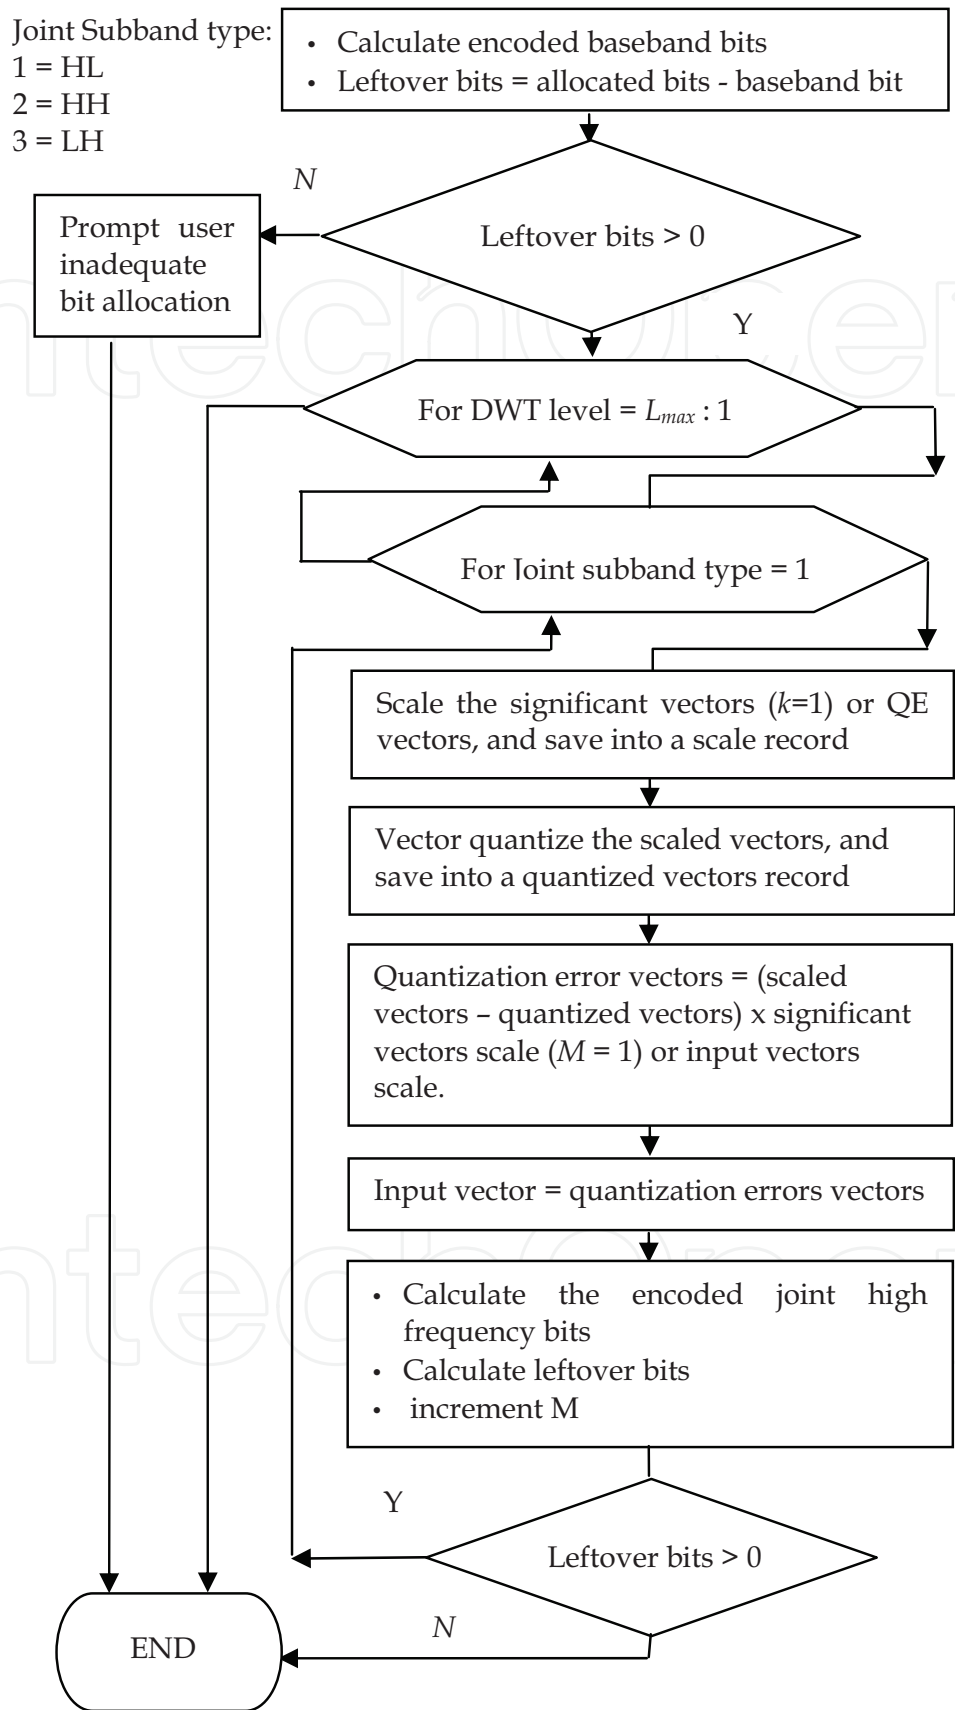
Joint Subband type:
1 = HL
2 = HH
3 = LH

• Calculate encoded baseband bits
• Leftover bits = allocated bits - baseband bit

N

Prompt user inadequate bit allocation

Leftover bits > 0

Y

For DWT level = $L_{max}$ : 1

For Joint subband type = 1

Scale the significant vectors ($k$=1) or QE vectors, and save into a scale record

Vector quantize the scaled vectors, and save into a quantized vectors record

Quantization error vectors = (scaled vectors – quantized vectors) x significant vectors scale ($M$ = 1) or input vectors scale.

Input vector = quantization errors vectors

• Calculate the encoded joint high frequency bits
• Calculate leftover bits
• increment M

Y

Leftover bits > 0

N

END